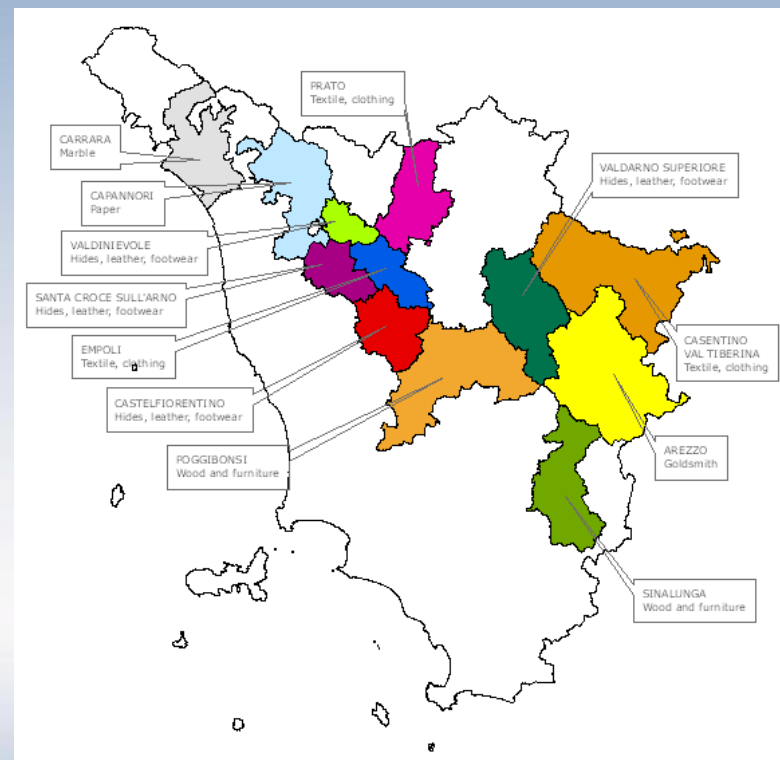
PRATO
Textile, clothing

CARRARA
Marble

CAPANNORI
Paper

VALDINIEVOLE
Hides, leather, footwear

SANTA CROCE SULL'ARNO
Hides, leather, footwear

EMPOLI
Textile, clothing

CASTELFIORENTINO
Hides, leather, footwear

POGGIBONSI
Wood and furniture

VALDARNO SUPERIORE
Hides, leather, footwear

CASENTINO
VAL TIBERINA
Textile, clothing

AREZZO
Goldsmith

SINALUNGA
Wood and furniture